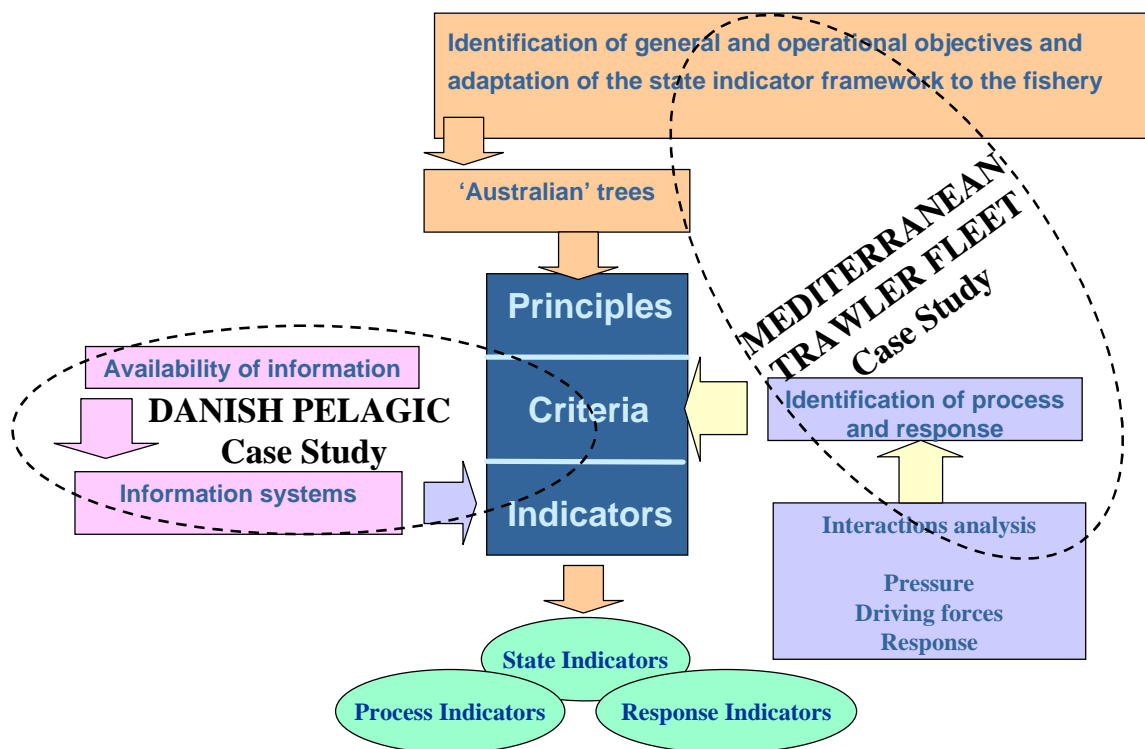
Identification of general and operational objectives and adaptation of the state indicator framework to the fishery

'Australian' trees

Principles

Criteria

Indicators

MEDITERRANEAN TRAWLER FLEET Case Study

Availability of information

DANISH PELAGIC Case Study

Information systems

Identification of process and response

Interactions analysis

Pressure
Driving forces
Response

State Indicators

Process Indicators

Response Indicators